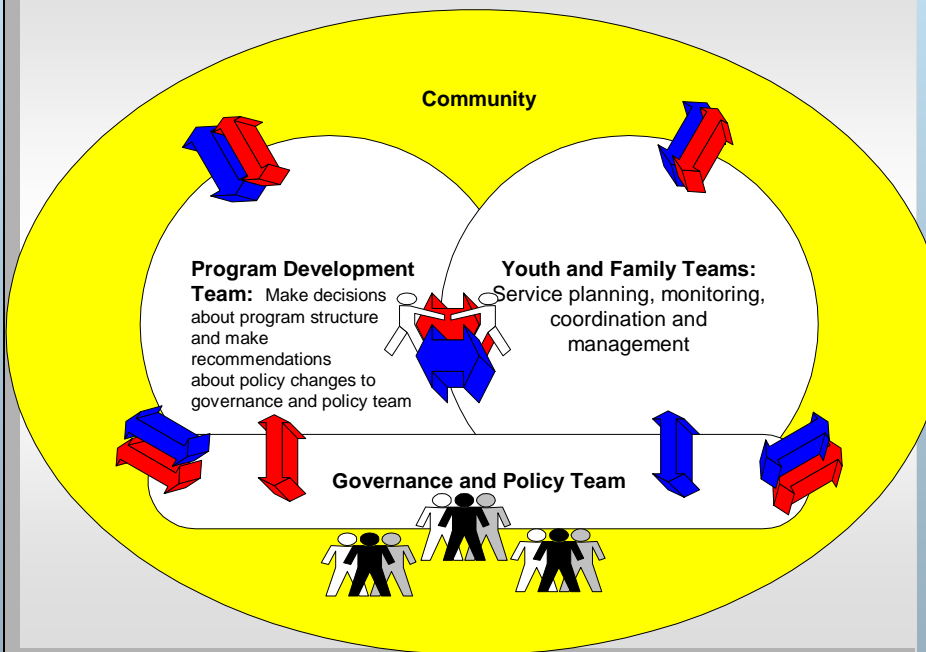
Community

Program Development Team: Make decisions about program structure and make recommendations about policy changes to governance and policy team

Youth and Family Teams: Service planning, monitoring, coordination and management

Governance and Policy Team